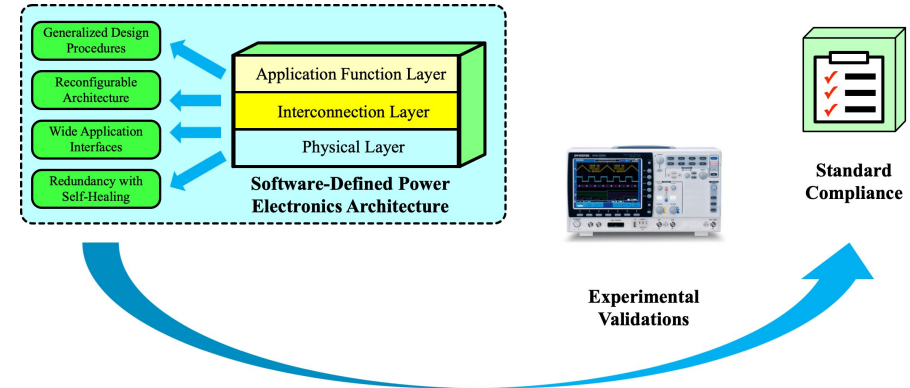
Generalized Design Procedures

Reconfigurable Architecture

Wide Application Interfaces

Redundancy with Self-Healing

Application Function Layer

Interconnection Layer

Physical Layer

Software-Defined Power Electronics Architecture

Experimental Validations

Standard Compliance